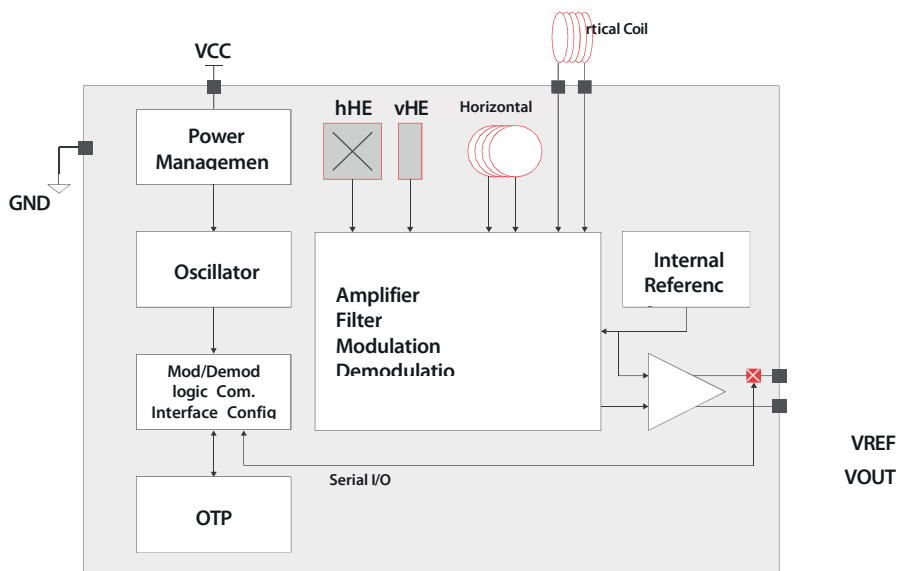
rtical Coil

VCC

hHE

vHE

Horizontal

Power Managemen

GND

Oscillator

Internal Referenc

Amplifier
Filter
Modulation
Demodulatio

Mod/Demod logic Com. Interface Config

VREF

VOUT

Serial I/O

OTP